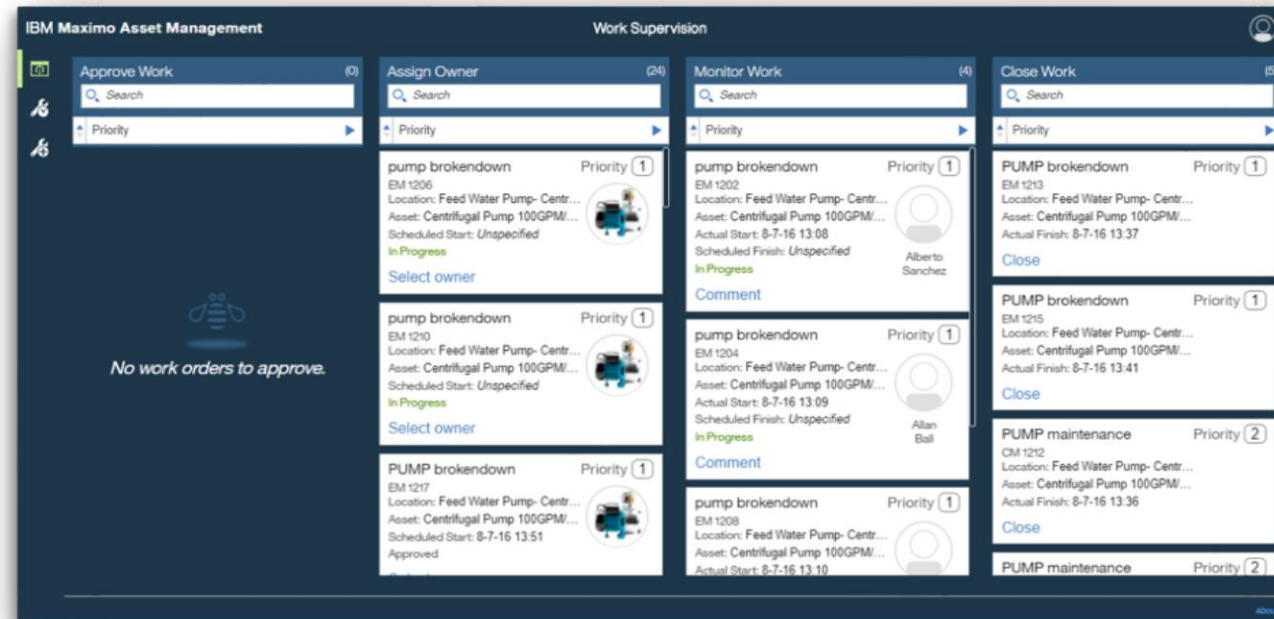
IBM Maximo Asset Management

Work Supervision

Approve Work (0)

Search

Priority

No work orders to approve.

Assign Owner (24)

Search

Priority

pump brokendown Priority 1
EM 1206
Location: Feed Water Pump- Centr...
Asset: Centrifugal Pump 100GPM/...
Scheduled Start: Unspecified
In Progress
Select owner

pump brokendown Priority 1
EM 1210
Location: Feed Water Pump- Centr...
Asset: Centrifugal Pump 100GPM/...
Scheduled Start: Unspecified
In Progress
Select owner

PUMP brokendown Priority 1
EM 1217
Location: Feed Water Pump- Centr...
Asset: Centrifugal Pump 100GPM/...
Scheduled Start: 8-7-16 13:51
Approved

Monitor Work (4)

Search

Priority

pump brokendown Priority 1
EM 1202
Location: Feed Water Pump- Centr...
Asset: Centrifugal Pump 100GPM/...
Actual Start: 8-7-16 13:08
Scheduled Finish: Unspecified
In Progress
Alberto Sanchez
Comment

pump brokendown Priority 1
EM 1204
Location: Feed Water Pump- Centr...
Asset: Centrifugal Pump 100GPM/...
Actual Start: 8-7-16 13:09
Scheduled Finish: Unspecified
In Progress
Allan Ball
Comment

pump brokendown Priority 1
EM 1208
Location: Feed Water Pump- Centr...
Asset: Centrifugal Pump 100GPM/...
Actual Start: 8-7-16 13:10

Close Work (5

Search

Priority

PUMP brokendown Priority 1
EM 1213
Location: Feed Water Pump- Centr...
Asset: Centrifugal Pump 100GPM/...
Actual Finish: 8-7-16 13:37
Close

PUMP brokendown Priority 1
EM 1215
Location: Feed Water Pump- Centr...
Asset: Centrifugal Pump 100GPM/...
Actual Finish: 8-7-16 13:41
Close

PUMP maintenance Priority 2
CM 1212
Location: Feed Water Pump- Centr...
Asset: Centrifugal Pump 100GPM/...
Actual Finish: 8-7-16 13:36
Close

PUMP maintenance Priority 2

Abou